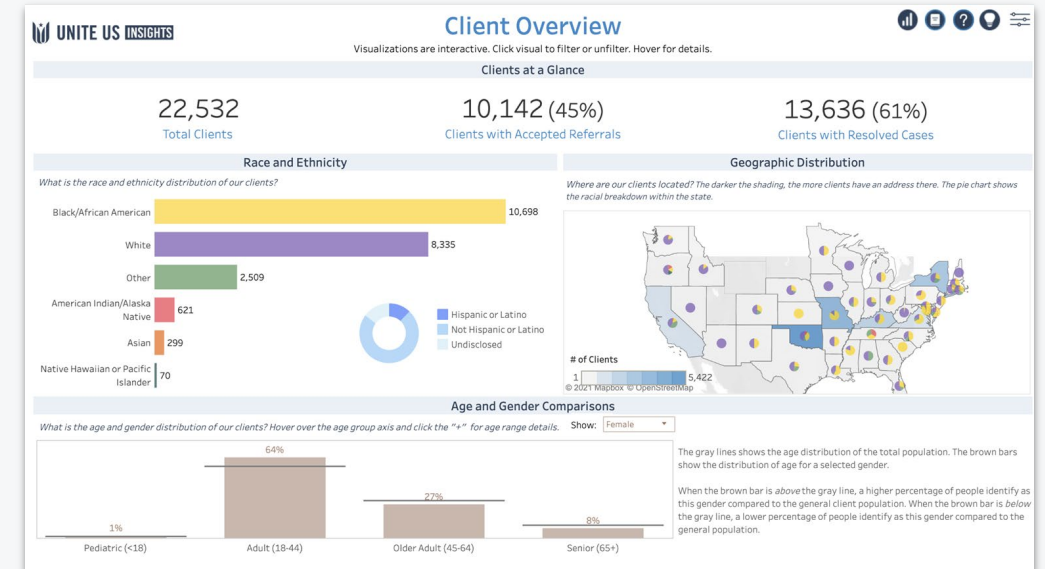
UNITE US INSIGHTS

Client Overview

Visualizations are interactive. Click visual to filter or unfilter. Hover for details.

Clients at a Glance

22,532
Total Clients

10,142 (45%)
Clients with Accepted Referrals

13,636 (61%)
Clients with Resolved Cases

Race and Ethnicity

What is the race and ethnicity distribution of our clients?

Black/African American 10,698
White 8,335
Other 2,509
American Indian/Alaska Native 621
Asian 299
Native Hawaiian or Pacific Islander 70

Hispanic or Latino
Not Hispanic or Latino
Undisclosed

Geographic Distribution

Where are our clients located? The darker the shading, the more clients have an address there. The pie chart shows the racial breakdown within the state.

# of Clients
1 5,422
© 2021 Mapbox © OpenStreetMap

Age and Gender Comparisons

What is the age and gender distribution of our clients? Hover over the age group axis and click the "+" for age range details.

Show: Female

1%
Pediatric (<18)
64%
Adult (18-44)
27%
Older Adult (45-64)
8%
Senior (65+)

The gray lines shows the age distribution of the total population. The brown bars show the distribution of age for a selected gender.

When the brown bar is above the gray line, a higher percentage of people identify as this gender compared to the general client population. When the brown bar is below the gray line, a lower percentage of people identify as this gender compared to the general population.